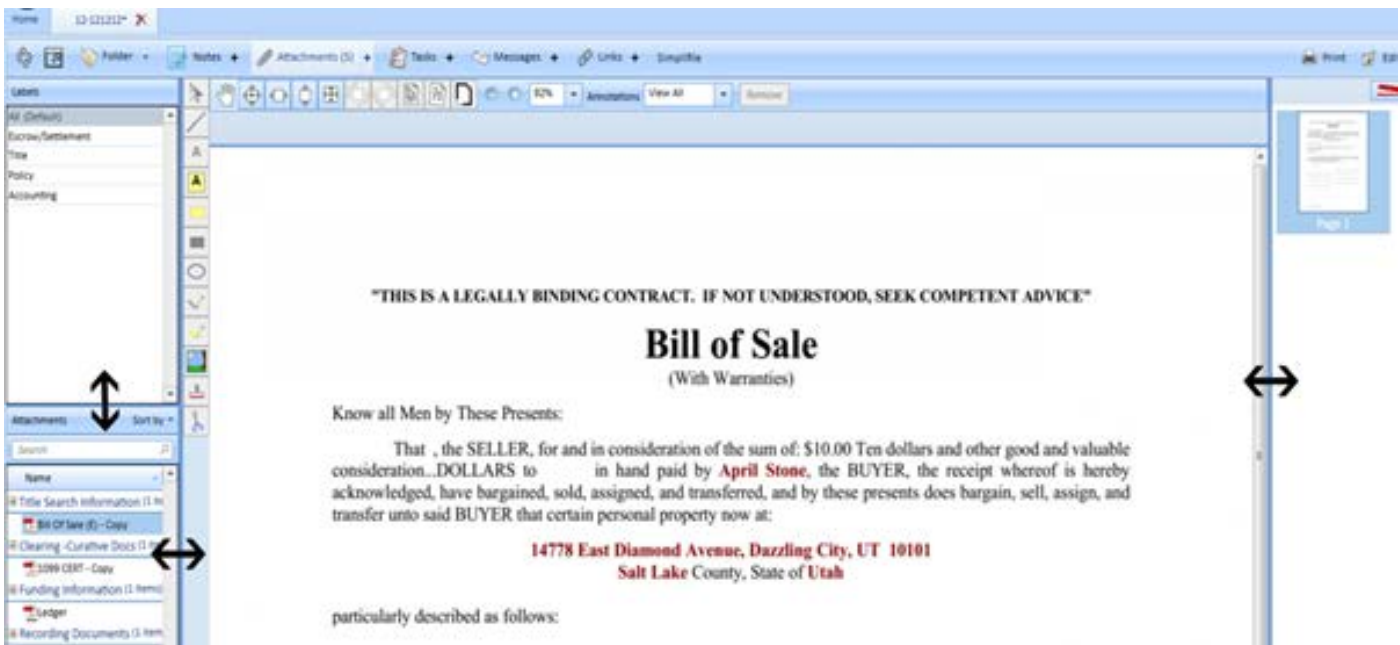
Home 12-121212* X

Folder Notes Attachments (5) Tasks Messages Links Simplifile Print

Labels
All (Default)
Escrow/Settlement
Title
Policy
Accounting

82% Annotations View All Remove

Page 1

Attachments Sort by
Search
Name
Title Search Information (1 Item)
Bill Of Sale (E) - Copy
Clearing -Curative Docs (1 Item)
1099 CERT - Copy
Funding Information (1 Item)
Ledger
Recording Documents (1 Item)

"THIS IS A LEGALLY BINDING CONTRACT. IF NOT UNDERSTOOD, SEEK COMPETENT ADVICE"

Bill of Sale
(With Warranties)

Know all Men by These Presents:

That , the SELLER, for and in consideration of the sum of: $10.00 Ten dollars and other good and valuable consideration...DOLLARS to in hand paid by April Stone, the BUYER, the receipt whereof is hereby acknowledged, have bargained, sold, assigned, and transferred, and by these presents does bargain, sell, assign, and transfer unto said BUYER that certain personal property now at:

14778 East Diamond Avenue, Dazzling City, UT 10101
Salt Lake County, State of Utah

particularly described as follows: